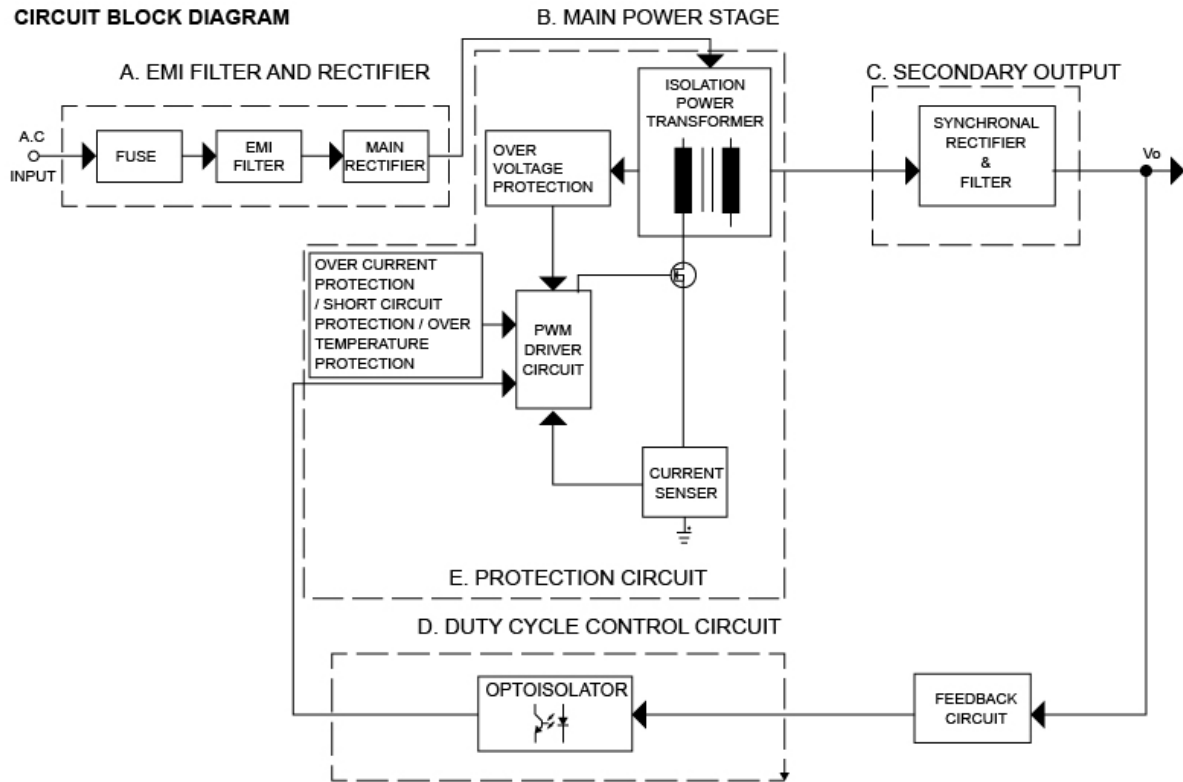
CIRCUIT BLOCK DIAGRAM

B. MAIN POWER STAGE

A. EMI FILTER AND RECTIFIER

C. SECONDARY OUTPUT

A.C INPUT

FUSE

EMI FILTER

MAIN RECTIFIER

ISOLATION POWER TRANSFORMER

OVER VOLTAGE PROTECTION

SYNCHRONAL RECTIFIER & FILTER

Vo

OVER CURRENT PROTECTION / SHORT CIRCUIT PROTECTION / OVER TEMPERATURE PROTECTION

PWM DRIVER CIRCUIT

CURRENT SENSER

E. PROTECTION CIRCUIT

D. DUTY CYCLE CONTROL CIRCUIT

OPTOISOLATOR

FEEDBACK CIRCUIT